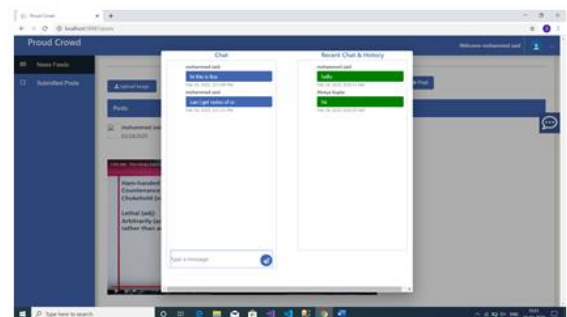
Proud Crowd
localhost

Proud Crowd
Welcome mohammed zaid

News Feeds
Submitted Posts

Upload Image
Post

Posts
mohammed zai

Chat
mohammed zaid
hi this is fine
mohammed zaid
can i get notes of cc

Recent Chat & History
mohammed zaid
hello
Mekya Gupta
hii

Hard-handed
Countenance
Chokehold

Lethal (adj)
Arbitrarily
rather than

Type a message

Type here to search